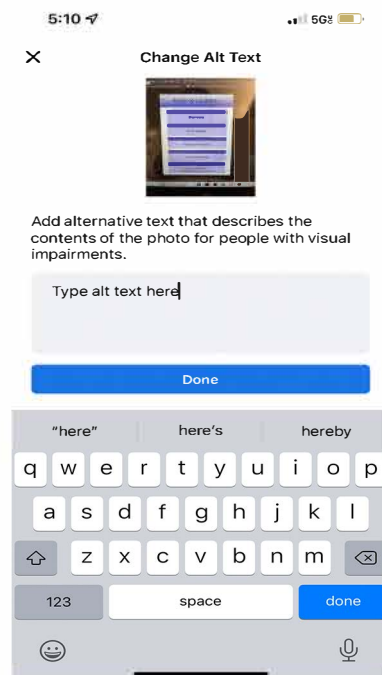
5:10

5G

Change Alt Text

Add alternative text that describes the contents of the photo for people with visual impairments.

Type alt text here

Done

"here"

here's

hereby

q w e r t y u i o p

a s d f g h j k l

z x c v b n m

123

space

done